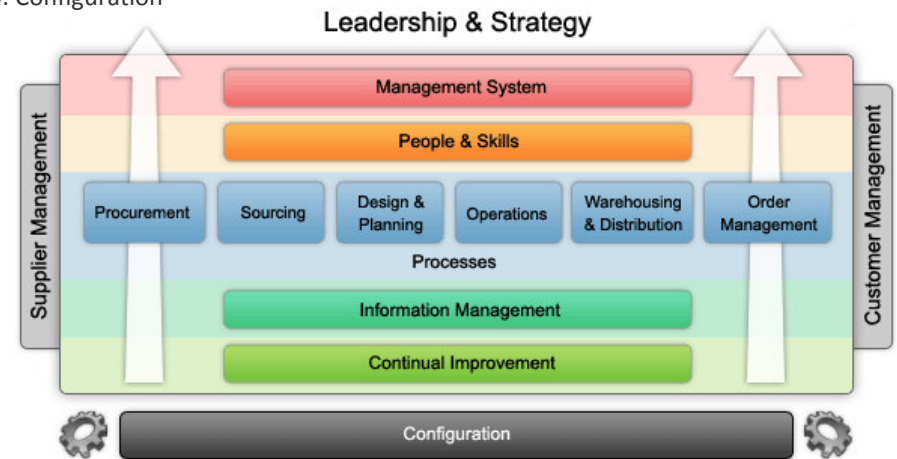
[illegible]: Configuration

Leadership & Strategy

Supplier Management

Management System

People & Skills

Procurement

Sourcing

Design & Planning

Operations

Warehousing & Distribution

Order Management

Processes

Information Management

Continual Improvement

Customer Management

Configuration